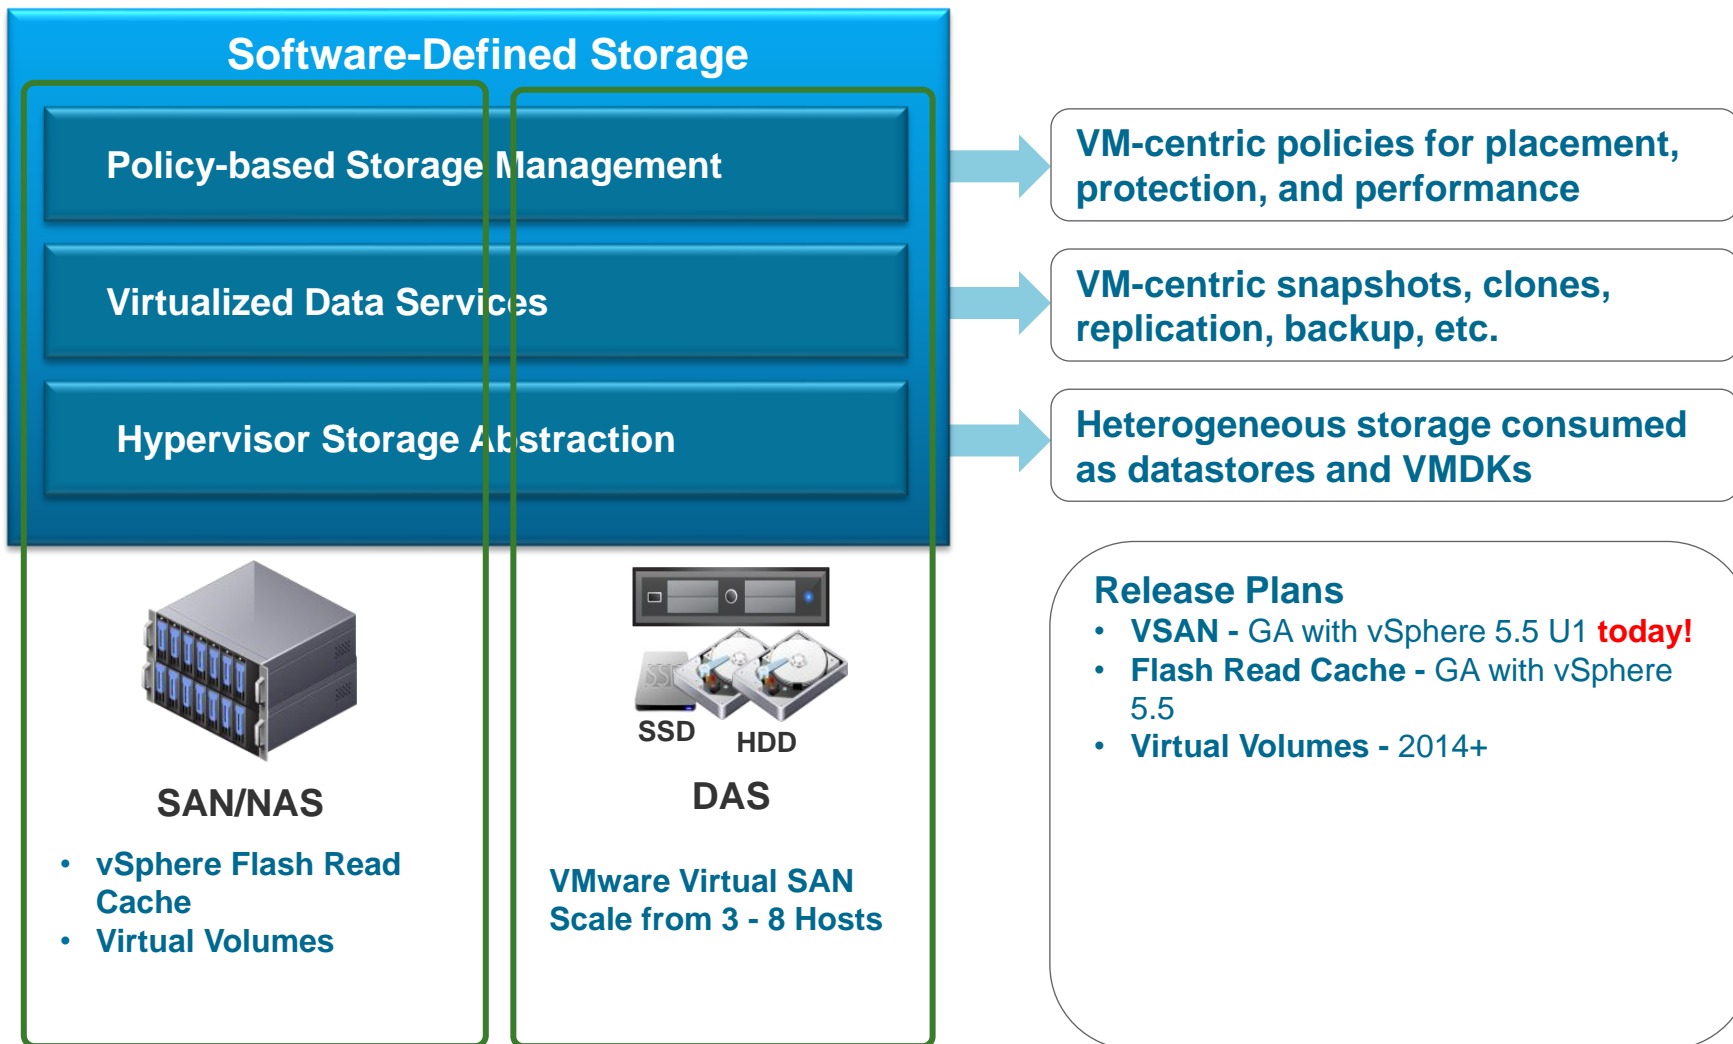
Software-Defined Storage

Policy-based Storage Management

Virtualized Data Services

Hypervisor Storage Abstraction

VM-centric policies for placement, protection, and performance

VM-centric snapshots, clones, replication, backup, etc.

Heterogeneous storage consumed as datastores and VMDKs

SAN/NAS

- vSphere Flash Read Cache
- Virtual Volumes

SSD

HDD

DAS

VMware Virtual SAN
Scale from 3 - 8 Hosts

Release Plans

- VSAN - GA with vSphere 5.5 U1 today!
- Flash Read Cache - GA with vSphere 5.5
- Virtual Volumes - 2014+